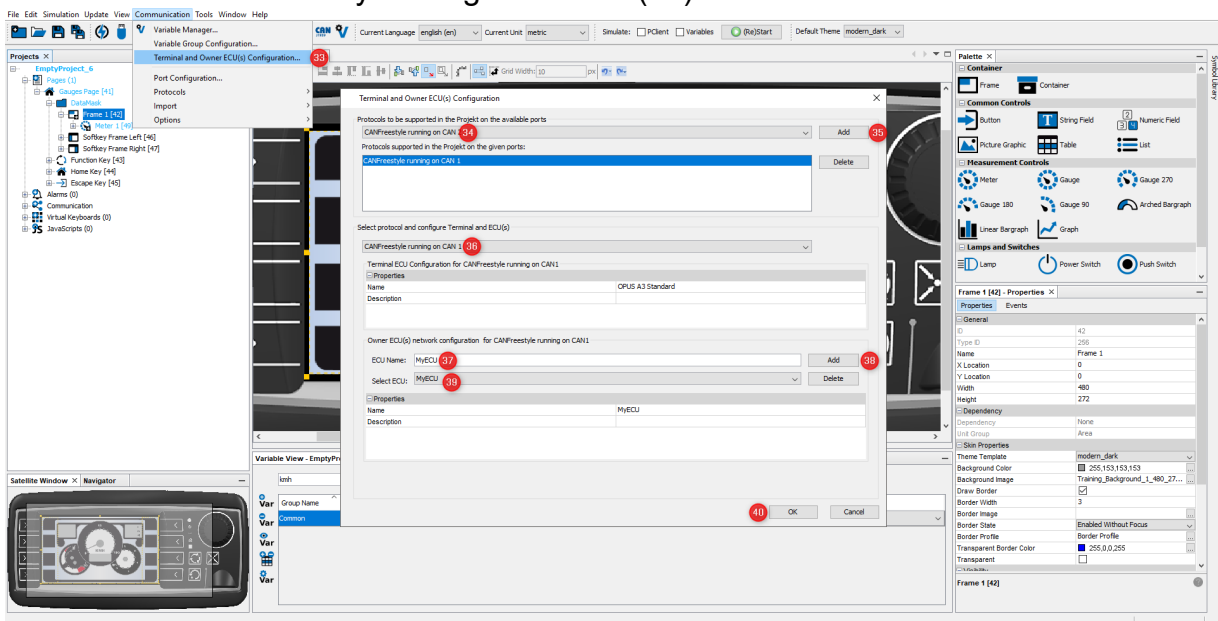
File Edit Simulation Update View Communication Tools Window Help

Variable Manager...
Variable Group Configuration...
Terminal and Owner ECU(s) Configuration... 33
Port Configuration...
Protocols
Import
Options

Current Language english (en) Current Unit metric Simulate: PClient Variables (Re)Start Default Theme modern_dark

Projects
EmptyProject_6
Pages (1)
Gauges Page [41]
DataMask
Frame 1 [42]
Meter 1 [49]
Softkey Frame Left [46]
Softkey Frame Right [47]
Function Key [43]
Home Key [44]
Escape Key [45]
Alarms (0)
Communication
Virtual Keyboards (0)
JavaScripts (0)

Grid Width: 10 px

Terminal and Owner ECU(s) Configuration

Protocols to be supported in the Projekt on the available ports
CANFreestyle running on CAN 1 34
Add 35
Protocols supported in the Projekt on the given ports:
CANFreestyle running on CAN 1
Delete

Select protocol and configure Terminal and ECU(s)
CANFreestyle running on CAN 1 36
Terminal ECU Configuration for CANFreestyle running on CAN1
Properties
| Name | OPUS A3 Standard |
|---|---|
| Description | |

Owner ECU(s) network configuration for CANFreestyle running on CAN1
ECU Name: MyECU 37
Add 38
Select ECU: MyECU 39
Delete
Properties
| Name | MyECU |
|---|---|
| Description | |

40 OK Cancel

Satellite Window Navigator

Variable View - EmptyPro
kmh
Group Name
Common
Var

Palette
Container
Frame Container
Common Controls
Button String Field Numeric Field
Picture Graphic Table List
Measurement Controls
Meter Gauge Gauge 270
Gauge 180 Gauge 90 Arched Bargraph
Linear Bargraph Graph
Lamps and Switches
Lamp Power Switch Push Switch

Symbol Library

Frame 1 [42] - Properties
Properties Events
| General | |
|---|---|
| ID | 42 |
| Type ID | 256 |
| Name | Frame 1 |
| X Location | 0 |
| Y Location | 0 |
| Width | 480 |
| Height | 272 |
| Dependency | |
| Dependency | None |
| Unit Group | Area |
| Skin Properties | |
| Theme Template | modern_dark |
| Background Color | 255,153,153,153 |
| Background Image | Training_Background_1_480_27... |
| Draw Border | ☑ |
| Border Width | 3 |
| Border Image | |
| Border State | Enabled Without Focus |
| Border Profile | Border Profile |
| Transparent Border Color | 255,0,0,255 |
| Transparent | ☐ |

Frame 1 [42]